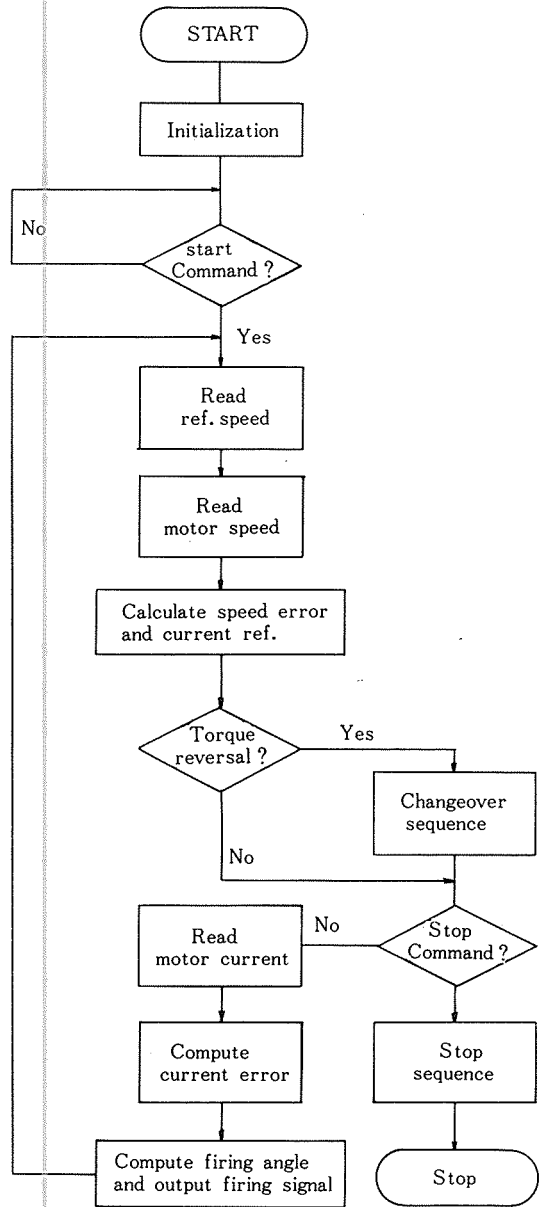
START

Initialization

No

start Command ?

Yes

Read ref. speed

Read motor speed

Calculate speed error and current ref.

Torque reversal ?

Yes

Changeover sequence

No

Read motor current

No

Stop Command ?

Compute current error

Stop sequence

Compute firing angle and output firing signal

Stop